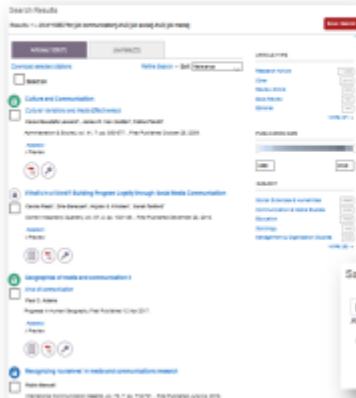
Search Results

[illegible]

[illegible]

Culture and Communication

Cultural Variations and Media Effectiveness

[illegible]

Abstract

What's in a Word? Building Program Loyalty through Social Media Communication

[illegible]

Abstract

Geographies of media and communication II

Arts of communication

Paul C. Adams

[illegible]

Abstract

Recognizing 'ourselves' in media and communications research

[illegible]